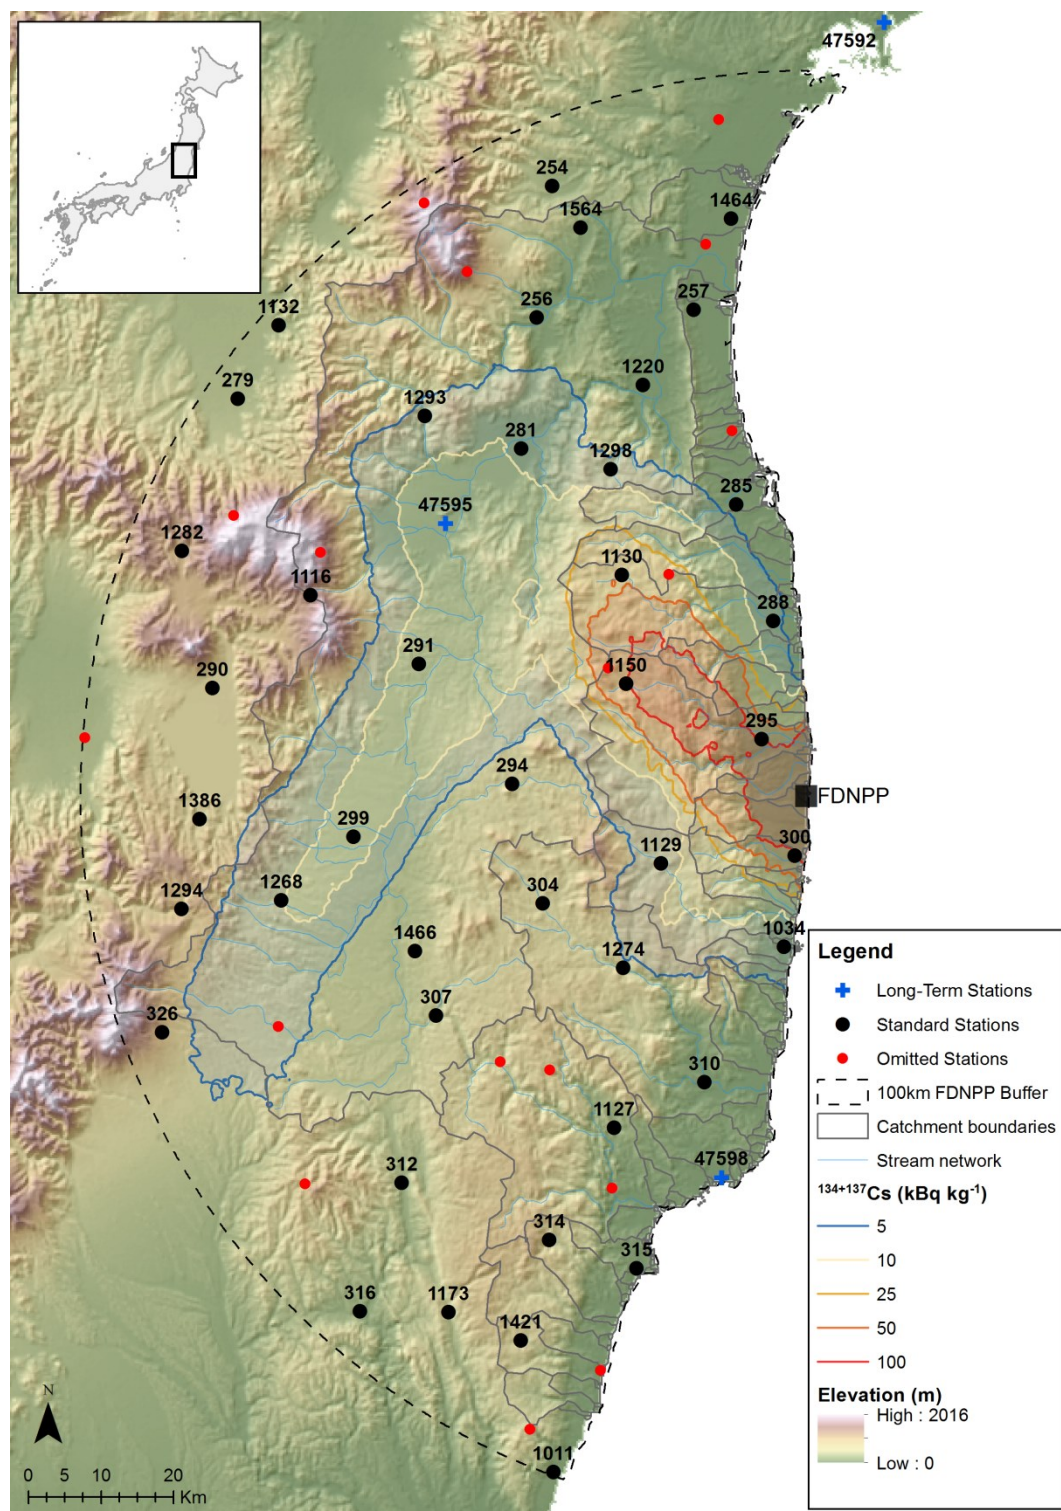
47592
254
1564
1464
1132
256
257
279
1220
1293
281
1298
47595
285
1282
1130
1116
288
291
1150
290
295
294
FDNPP
1386
299
300
1129
1294
1268
304
1466
1034
1274
326
307
310
1127
312
47598
314
315
316
1173
1421
1011
N
0 5 10 20 Km

Legend
Long-Term Stations
Standard Stations
Omitted Stations
100km FDNPP Buffer
Catchment boundaries
Stream network
$^{134+137}$Cs (kBq kg$^{-1}$)
5
10
25
50
100
Elevation (m)
High : 2016
Low : 0